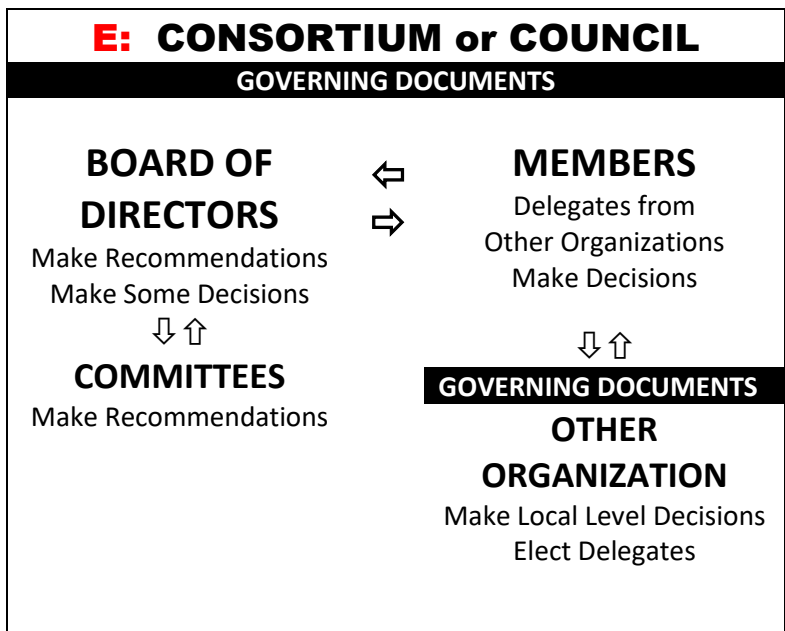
E: CONSORTIUM or COUNCIL

GOVERNING DOCUMENTS

BOARD OF DIRECTORS
Make Recommendations
Make Some Decisions

⇩⇧

COMMITTEES
Make Recommendations

⇦
⇨

MEMBERS
Delegates from Other Organizations
Make Decisions

⇩⇧

GOVERNING DOCUMENTS

OTHER ORGANIZATION
Make Local Level Decisions
Elect Delegates